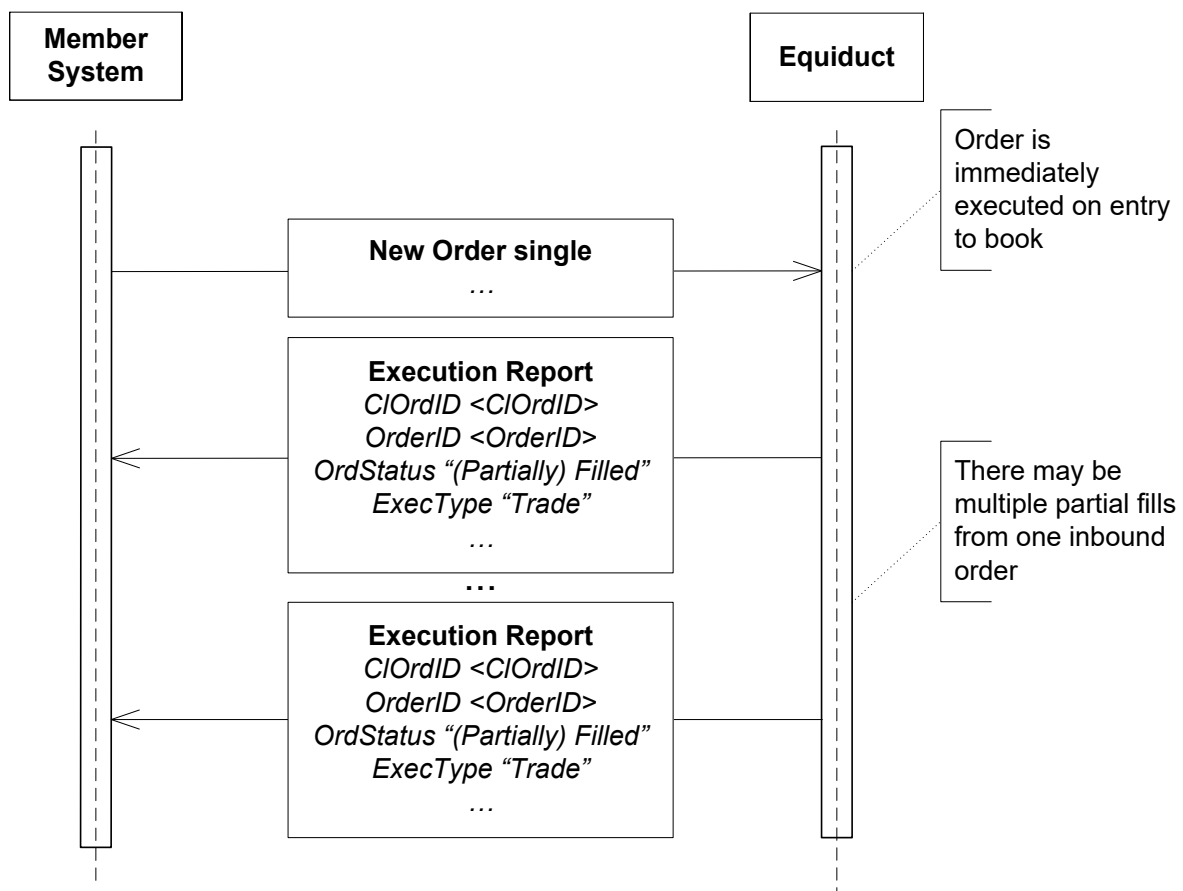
Member System

Equiduct

Order is immediately executed on entry to book

New Order single
…

Execution Report
ClOrdID <ClOrdID>
OrderID <OrderID>
OrdStatus "(Partially) Filled"
ExecType "Trade"
…

There may be multiple partial fills from one inbound order

…

Execution Report
ClOrdID <ClOrdID>
OrderID <OrderID>
OrdStatus "(Partially) Filled"
ExecType "Trade"
…